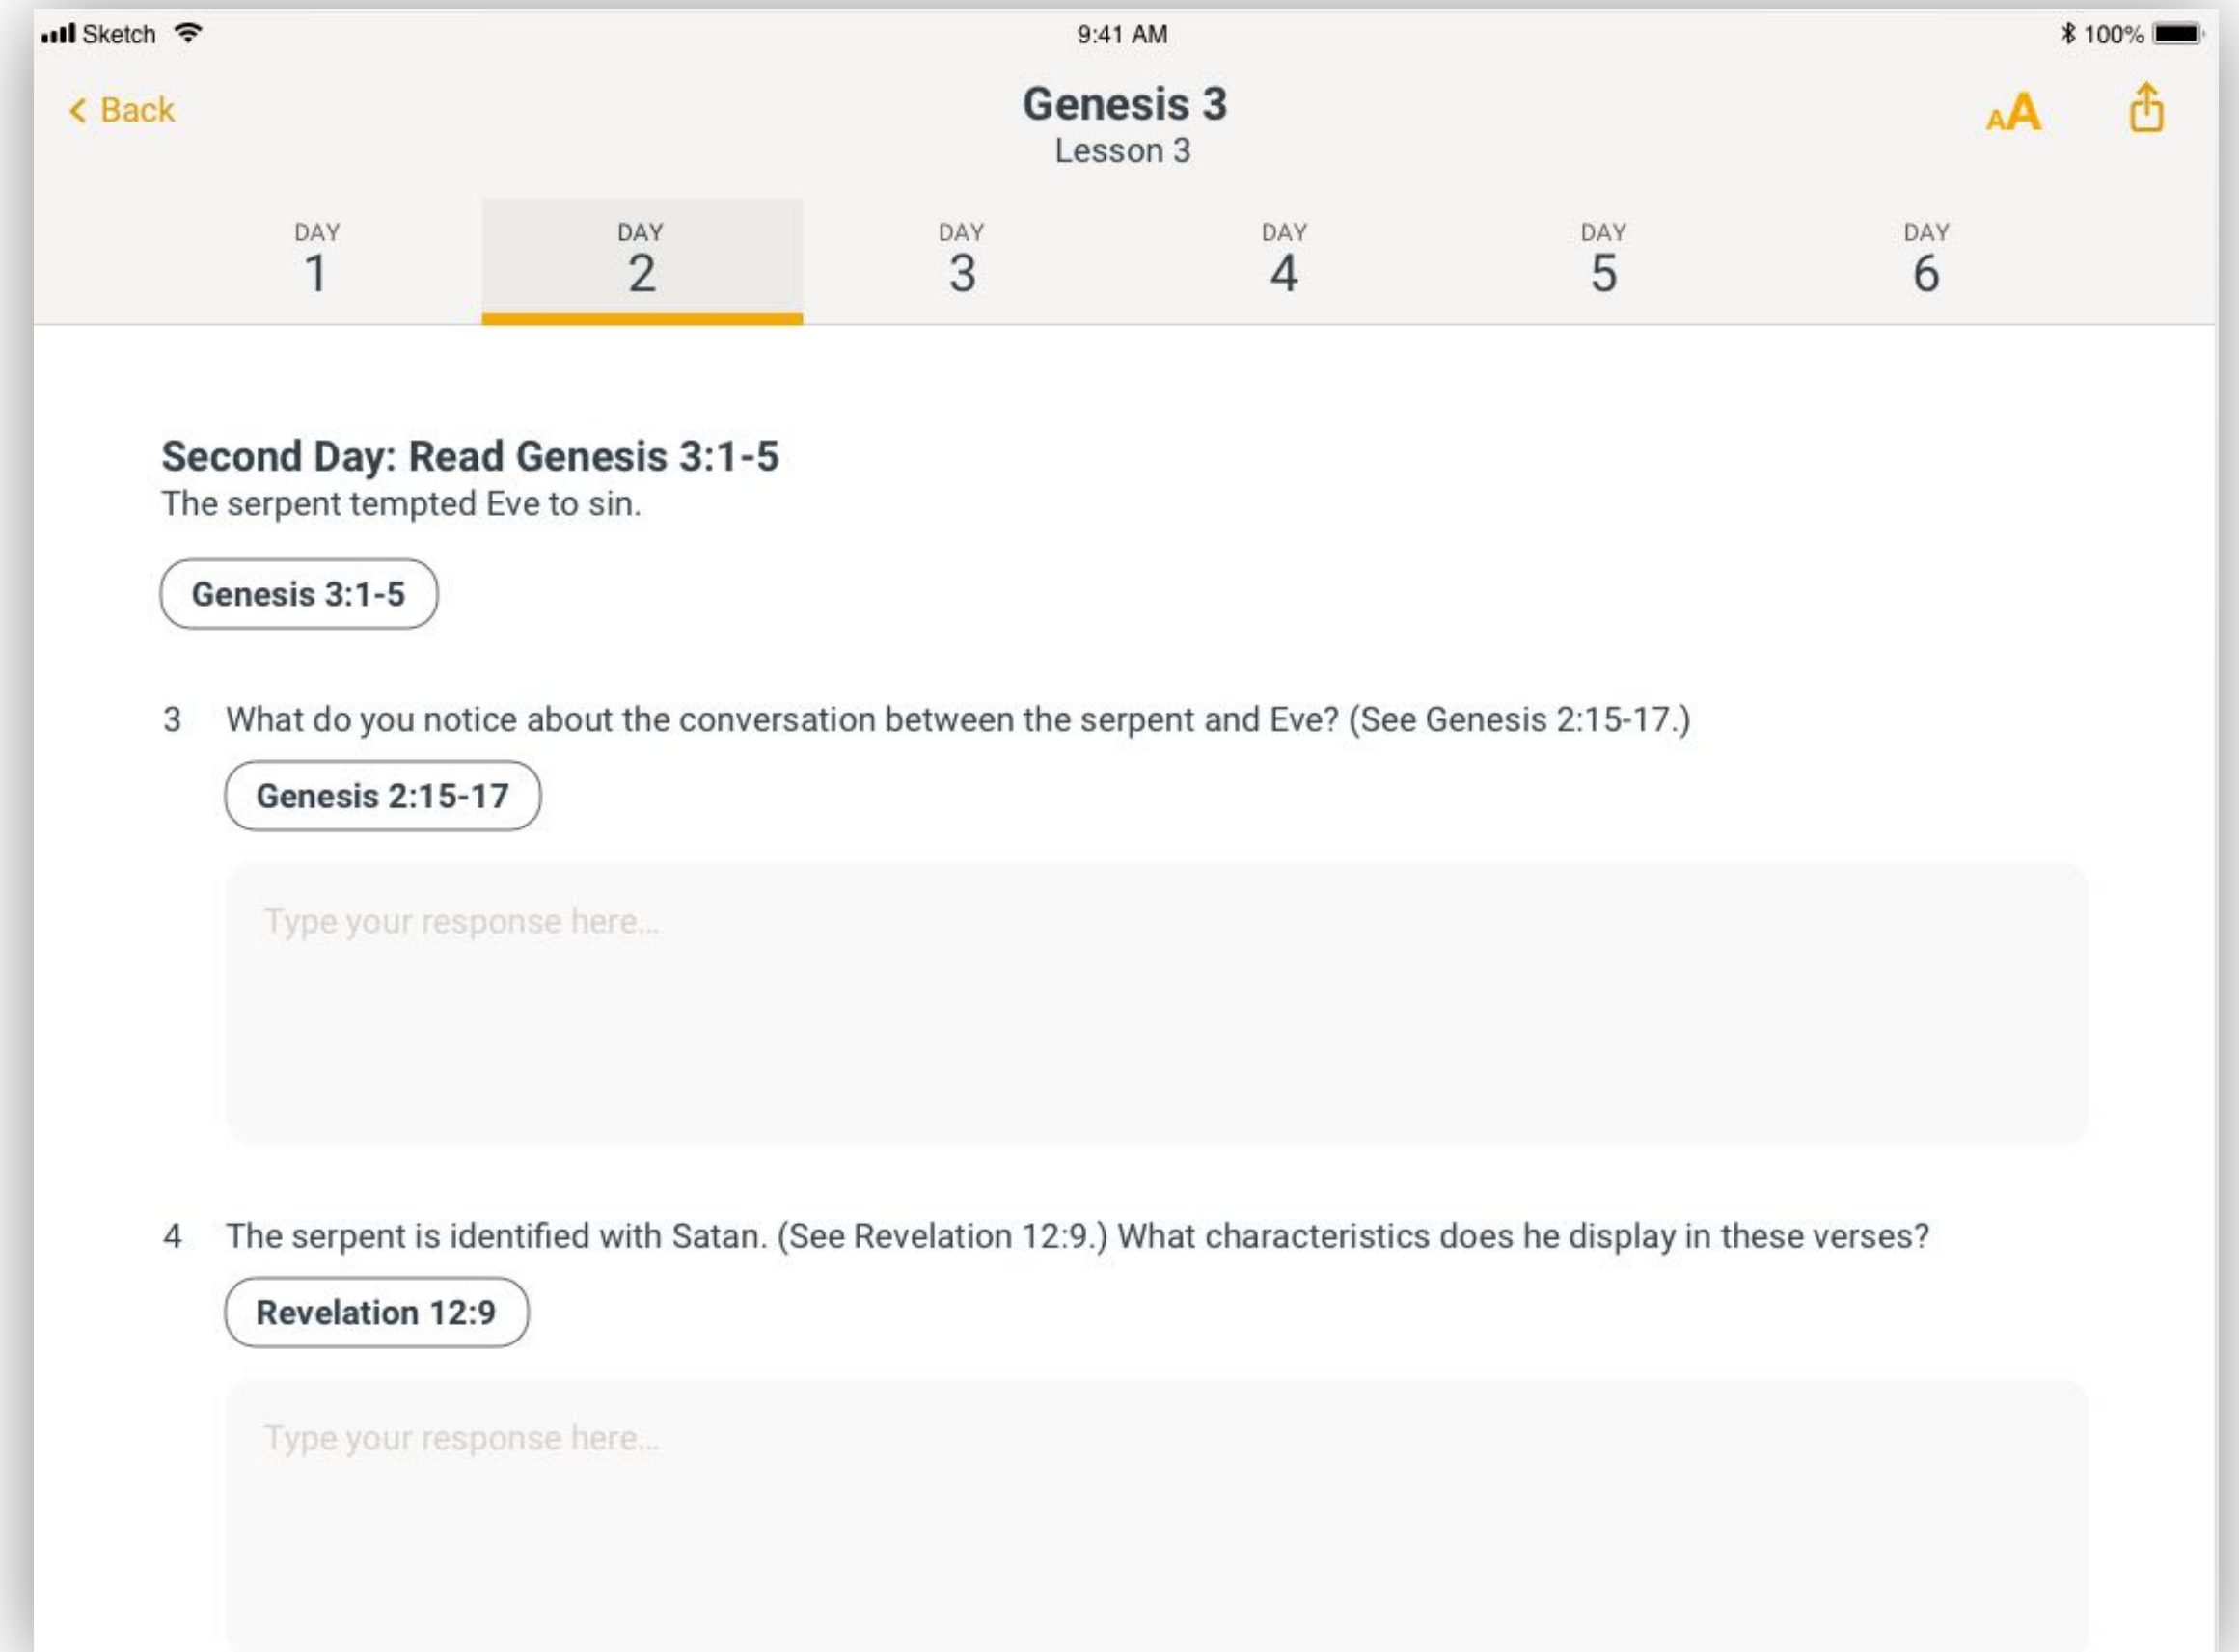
Sketch 9:41 AM 100%

< Back

Genesis 3
Lesson 3

AA

DAY 1 DAY 2 DAY 3 DAY 4 DAY 5 DAY 6

Second Day: Read Genesis 3:1-5
The serpent tempted Eve to sin.

Genesis 3:1-5

3 What do you notice about the conversation between the serpent and Eve? (See Genesis 2:15-17.)

Genesis 2:15-17

Type your response here...

4 The serpent is identified with Satan. (See Revelation 12:9.) What characteristics does he display in these verses?

Revelation 12:9

Type your response here...